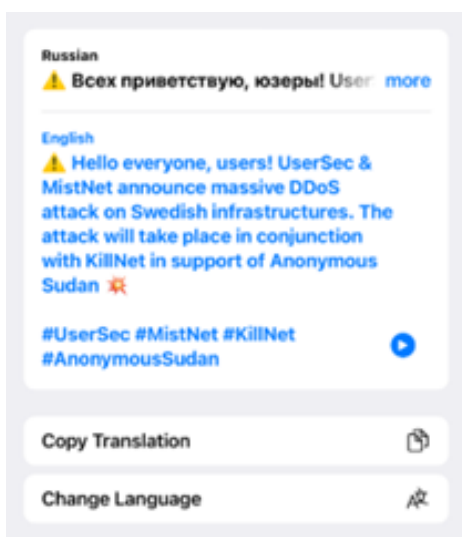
Russian

⚠️ Всех приветствую, юзеры! User more

English

⚠️ Hello everyone, users! UserSec & MistNet announce massive DDoS attack on Swedish infrastructures. The attack will take place in conjunction with KillNet in support of Anonymous Sudan 💥

#UserSec #MistNet #KillNet #AnonymousSudan

Copy Translation

Change Language